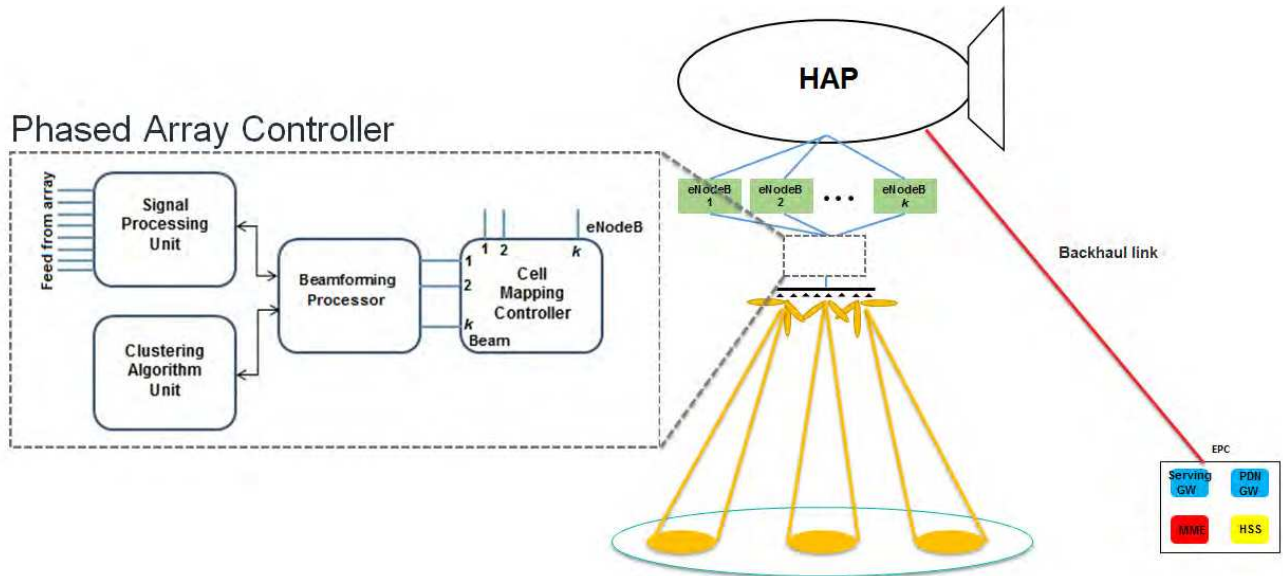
HAP

Phased Array Controller

Feed from array

Signal Processing Unit

Clustering Algorithm Unit

Beamforming Processor

eNodeB

1 2 $k$

1

2

$k$

Beam

Cell Mapping Controller

eNodeB 1

eNodeB 2

• • •

eNodeB $k$

Backhaul link

EPC

Serving GW

PDN GW

MME

HSS